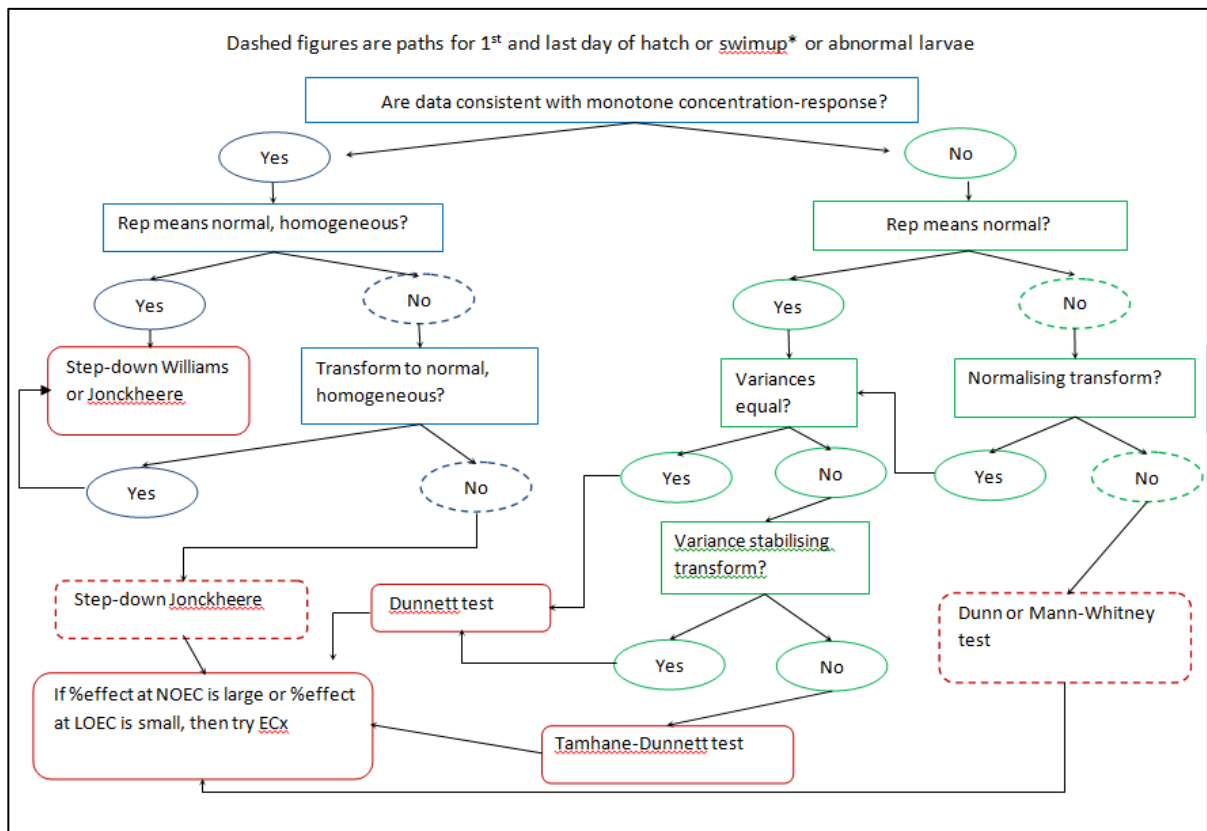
Dashed figures are paths for 1$^{st}$ and last day of hatch or swimup* or abnormal larvae

Are data consistent with monotone concentration-response?

Yes

No

Rep means normal, homogeneous?

Rep means normal?

Yes

No

Yes

No

Step-down Williams or Jonckheere

Transform to normal, homogeneous?

Variances equal?

Normalising transform?

Yes

No

Yes

No

Yes

No

Variance stabilising transform?

Step-down Jonckheere

Dunnett test

Dunn or Mann-Whitney test

Yes

No

If %effect at NOEC is large or %effect at LOEC is small, then try ECx

Tamhane-Dunnett test